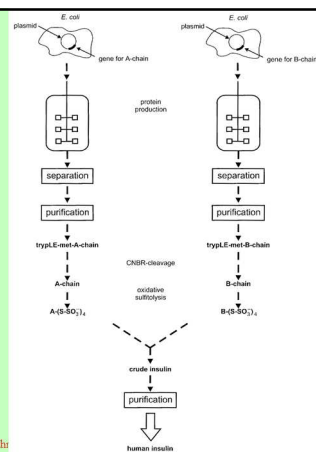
E. coli
plasmid
gene for A-chain

E. coli
plasmid
gene for B-chain

protein production

separation

separation

purification

purification

trypLE-met-A-chain

trypLE-met-B-chain

CNBR-cleavage

A-chain

B-chain

oxidative sulfitolysis

A-(S-$SO_3^-$)$_4$

B-(S-$SO_3^-$)$_4$

crude insulin

purification

human insulin

hr